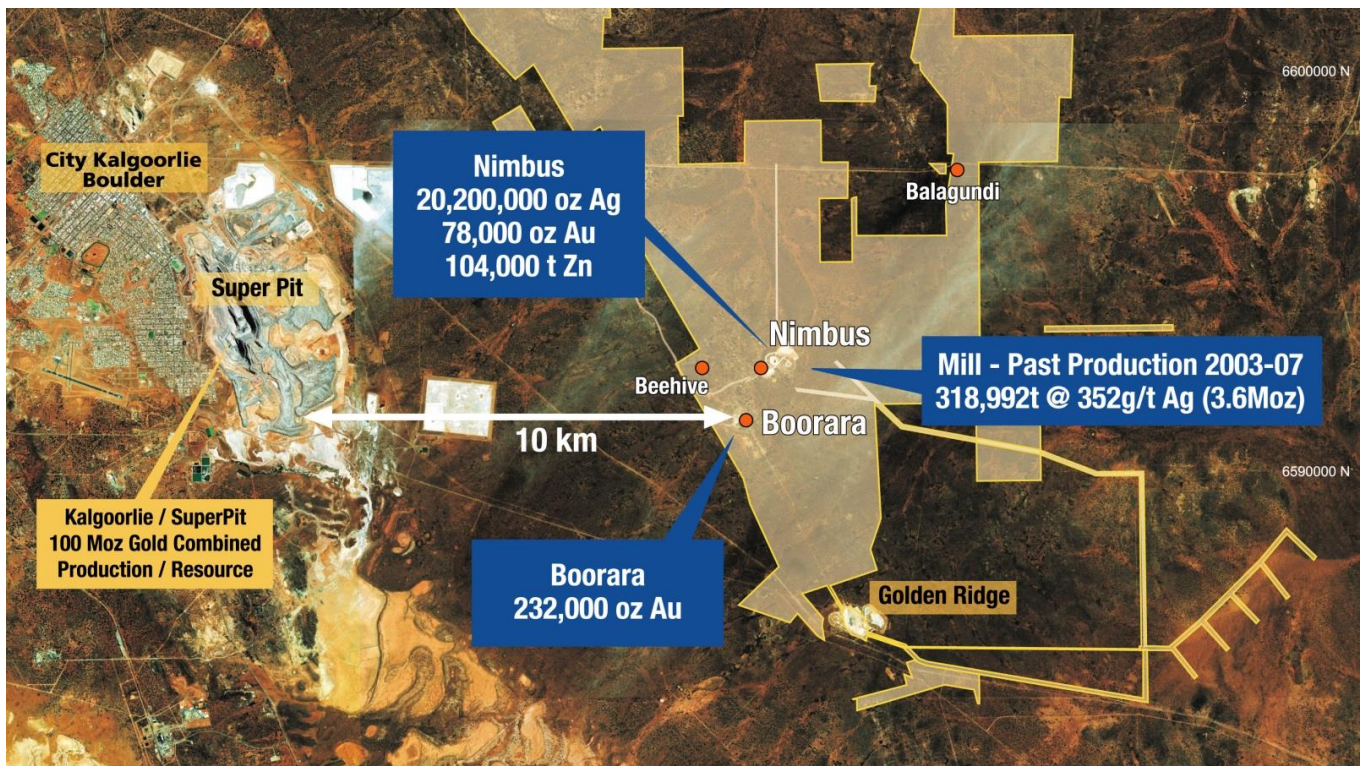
6600000 N

City Kalgoorlie Boulder

Nimbus
20,200,000 oz Ag
78,000 oz Au
104,000 t Zn

Balagundi

Super Pit

Nimbus

Mill - Past Production 2003-07
318,992t @ 352g/t Ag (3.6Moz)

Beehive

Boorara

10 km

6590000 N

Kalgoorlie / SuperPit
100 Moz Gold Combined
Production / Resource

Boorara
232,000 oz Au

Golden Ridge